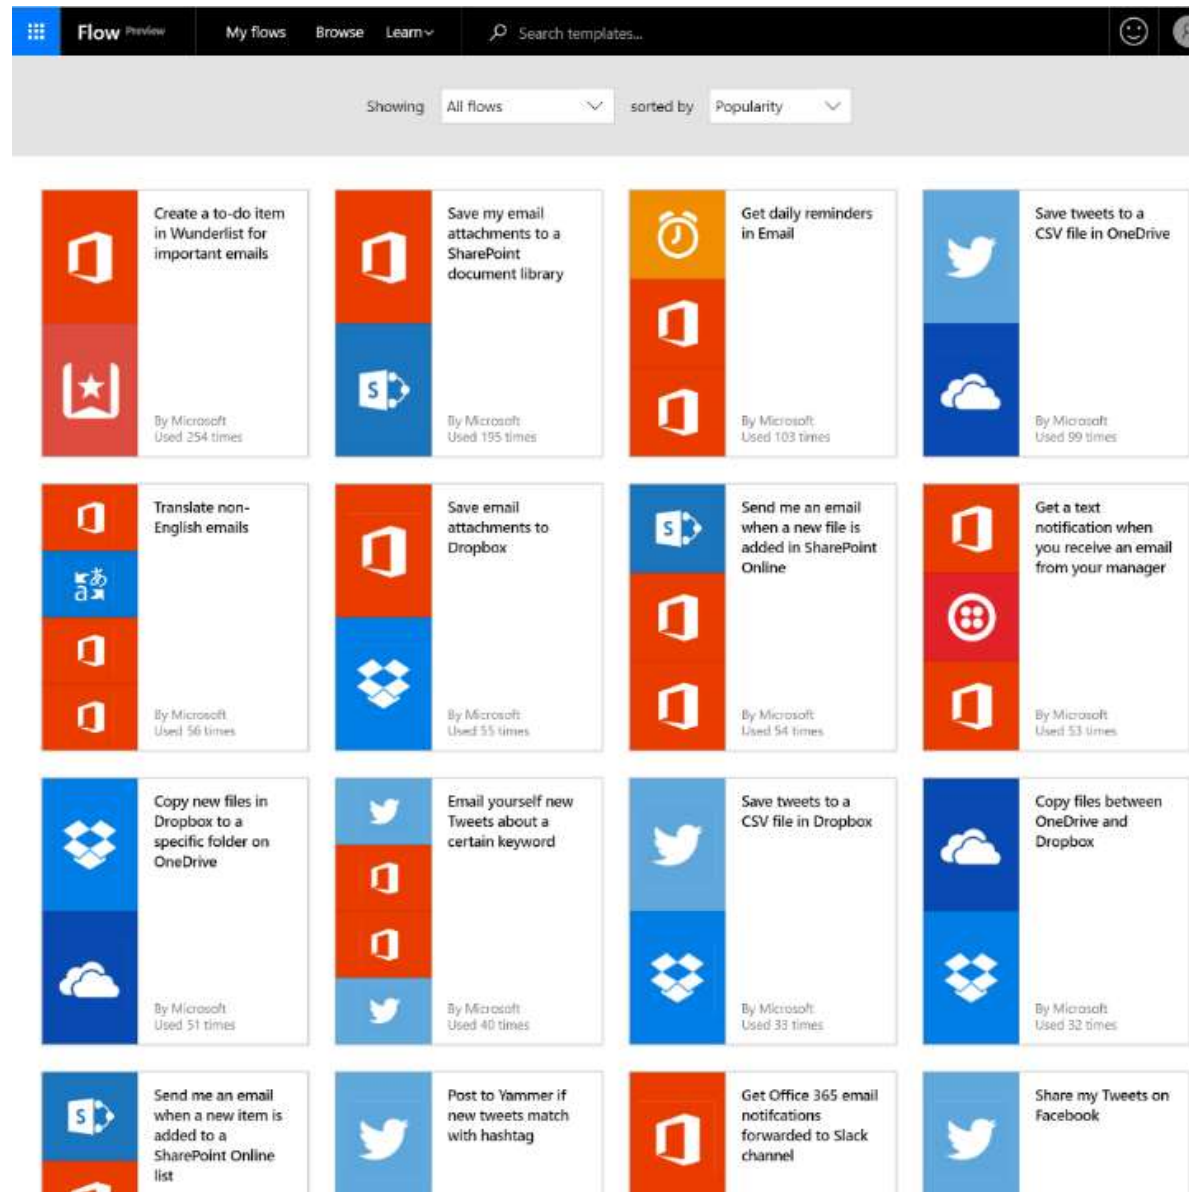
Flow Preview My flows Browse Learn Search templates...

Showing All flows sorted by Popularity

Create a to-do item in Wunderlist for important emails
By Microsoft
Used 254 times

Save my email attachments to a SharePoint document library
By Microsoft
Used 195 times

Get daily reminders in Email
By Microsoft
Used 103 times

Save tweets to a CSV file in OneDrive
By Microsoft
Used 99 times

Translate non-English emails
By Microsoft
Used 56 times

Save email attachments to Dropbox
By Microsoft
Used 55 times

Send me an email when a new file is added in SharePoint Online
By Microsoft
Used 54 times

Get a text notification when you receive an email from your manager
By Microsoft
Used 53 times

Copy new files in Dropbox to a specific folder on OneDrive
By Microsoft
Used 51 times

Email yourself new Tweets about a certain keyword
By Microsoft
Used 40 times

Save tweets to a CSV file in Dropbox
By Microsoft
Used 33 times

Copy files between OneDrive and Dropbox
By Microsoft
Used 32 times

Send me an email when a new item is added to a SharePoint Online list

Post to Yammer if new tweets match with hashtag

Get Office 365 email notifcations forwarded to Slack channel

Share my Tweets on Facebook